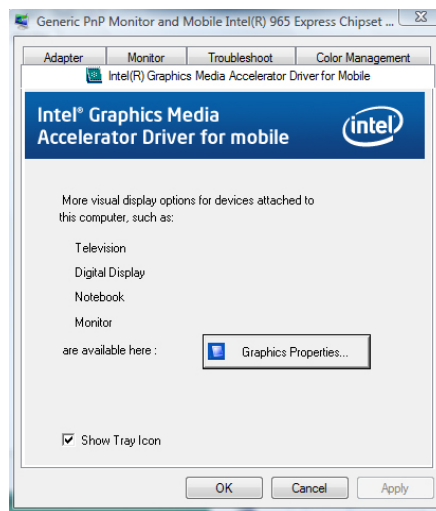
Generic PnP Monitor and Mobile Intel(R) 965 Express Chipset ...

Adapter | Monitor | Troubleshoot | Color Management

Intel(R) Graphics Media Accelerator Driver for Mobile

Intel® Graphics Media Accelerator Driver for mobile

intel

More visual display options for devices attached to this computer, such as:

Television

Digital Display

Notebook

Monitor

are available here :

Graphics Properties...

Show Tray Icon

OK

Cancel

Apply